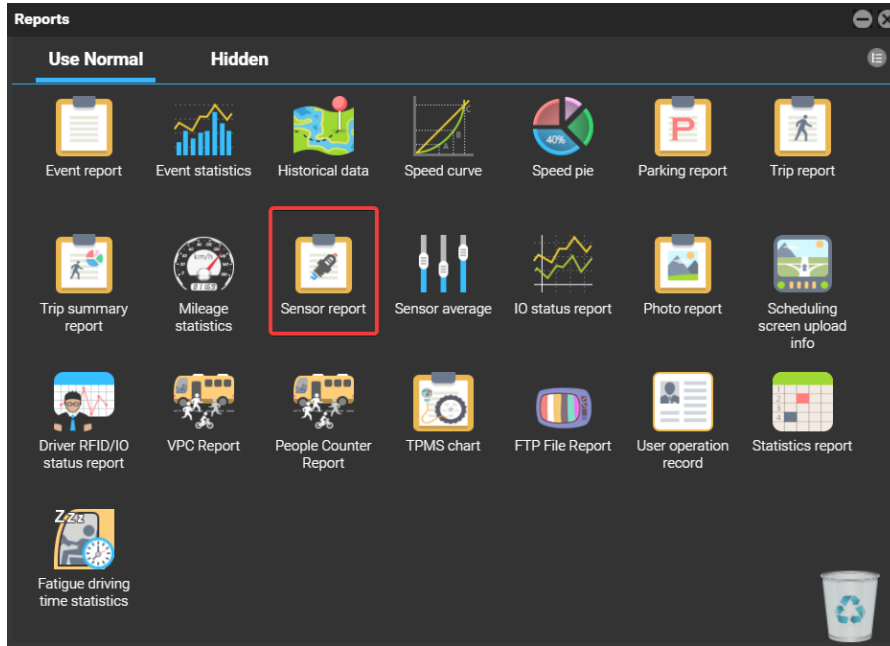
Reports

Use Normal

Hidden

Event report

Event statistics

Historical data

Speed curve

40%

Speed pie

P

Parking report

Trip report

Trip summary report

km/h

Mileage statistics

Sensor report

Sensor average

IO status report

Photo report

Scheduling screen upload info

Driver RFID/IO status report

VPC Report

People Counter Report

TPMS chart

FTP File Report

User operation record

Statistics report

Z Z z

Fatigue driving time statistics